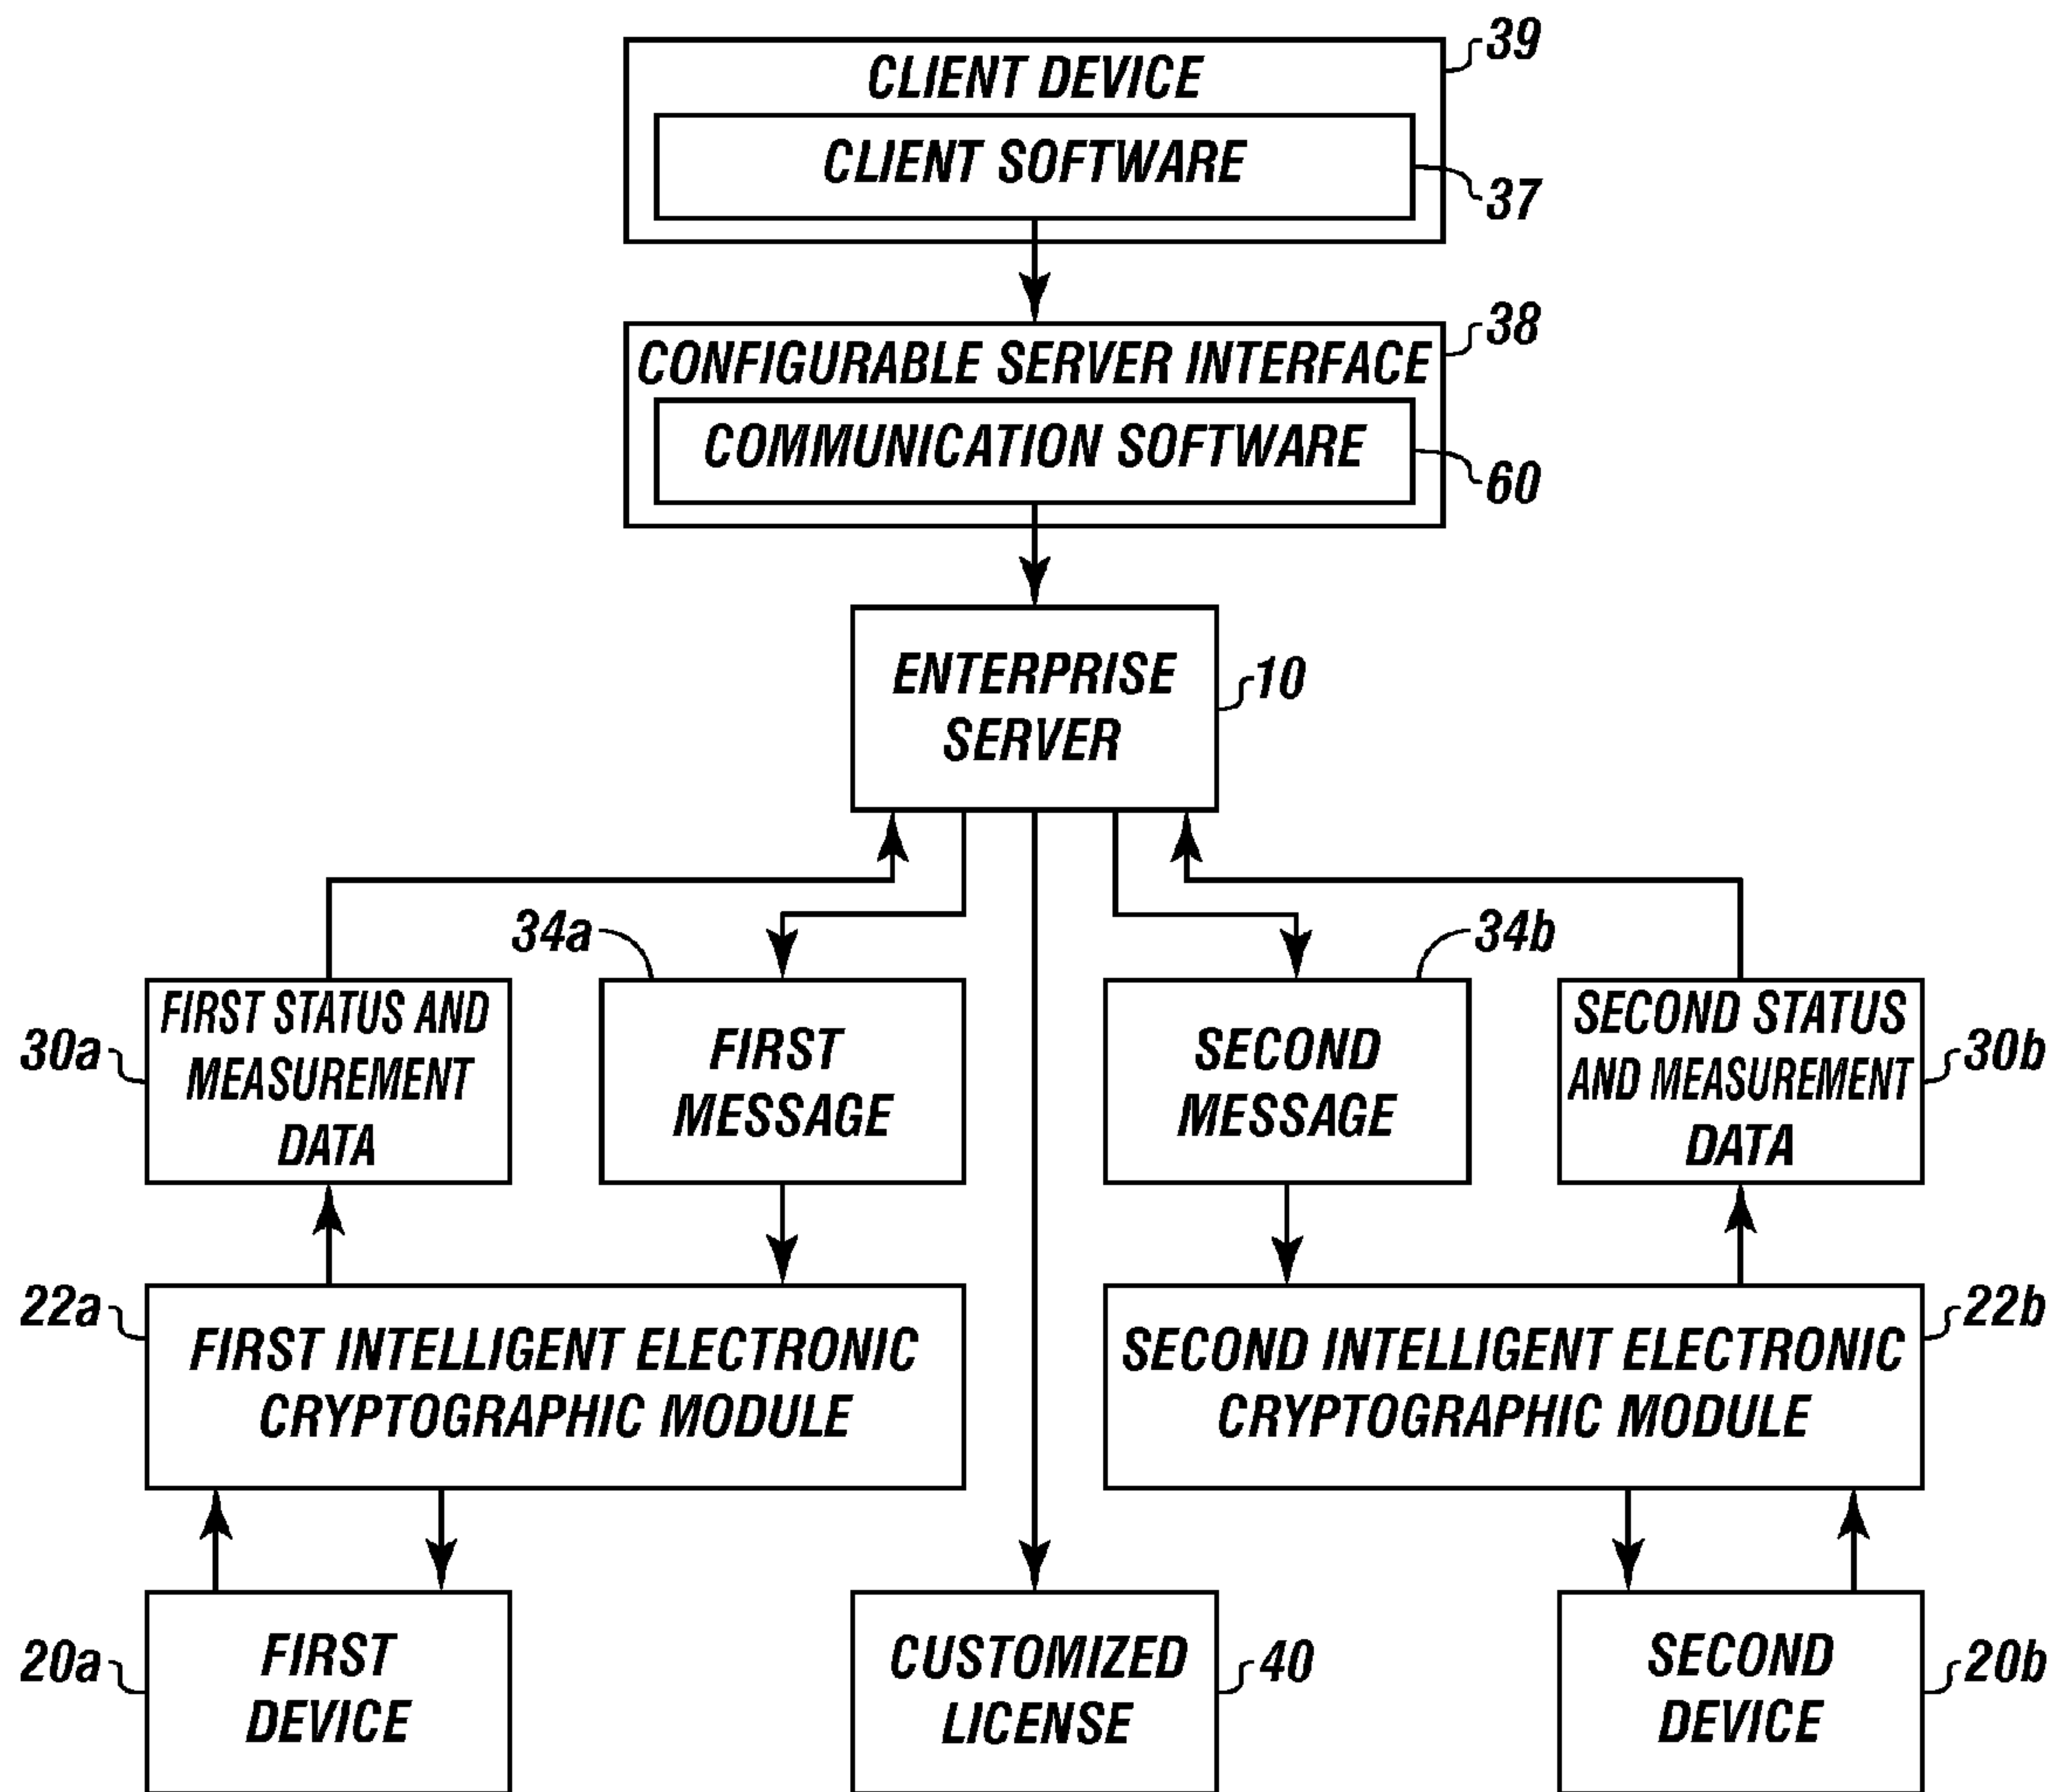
39
CLIENT DEVICE
CLIENT SOFTWARE
37

38
CONFIGURABLE SERVER INTERFACE
COMMUNICATION SOFTWARE
60

ENTERPRISE SERVER
10

34a
34b

30a
FIRST STATUS AND MEASUREMENT DATA

FIRST MESSAGE

SECOND MESSAGE

SECOND STATUS AND MEASUREMENT DATA
30b

22a
FIRST INTELLIGENT ELECTRONIC CRYPTOGRAPHIC MODULE

SECOND INTELLIGENT ELECTRONIC CRYPTOGRAPHIC MODULE
22b

20a
FIRST DEVICE

CUSTOMIZED LICENSE
40

SECOND DEVICE
20b